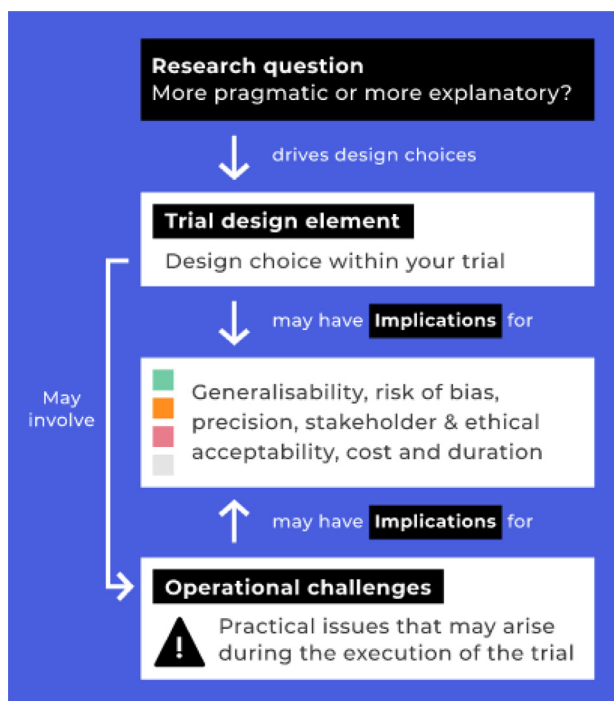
Research question
More pragmatic or more explanatory?

drives design choices

Trial design element
Design choice within your trial

may have Implications for

May involve

Generalisability, risk of bias, precision, stakeholder & ethical acceptability, cost and duration

may have Implications for

Operational challenges
Practical issues that may arise during the execution of the trial